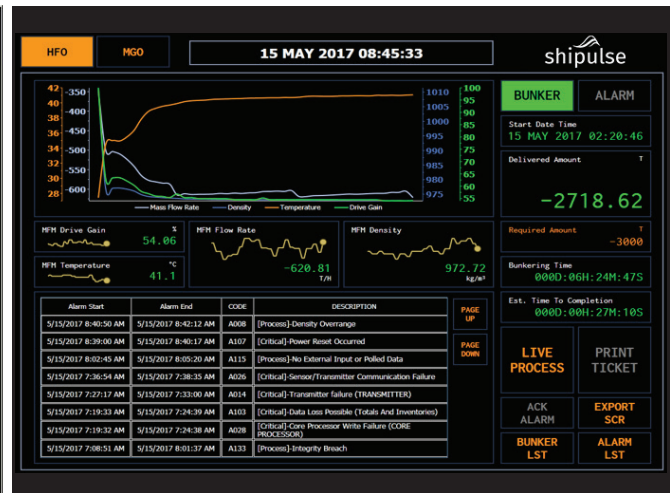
HFO MGO 15 MAY 2017 08:45:33 shipulse

42 40 38 36 34 32 30 28

-350 -400 -450 -500 -550 -600

1010 1005 1000 995 990 985 980 975

100 95 90 85 80 75 70 65 60 55

Mass Flow Rate Density Temperature Drive Gain

BUNKER ALARM

Start Date Time
15 MAY 2017 02:20:46

Delivered Amount T
-2718.62

MFM Drive Gain %
54.06

MFM Temperature °C
41.1

MFM Flow Rate
-620.81
T/H

MFM Density
972.72
kg/m³

Required Amount T
-3000

Bunkering Time
000D:06H:24M:47S

Est. Time To Completion
000D:00H:27M:10S

| Alarm Start | Alarm End | CODE | DESCRIPTION |
|---|---|---|---|
| 5/15/2017 8:40:50 AM | 5/15/2017 8:42:12 AM | A008 | [Process]-Density Overrange |
| 5/15/2017 8:39:00 AM | 5/15/2017 8:40:17 AM | A107 | [Critical]-Power Reset Occurred |
| 5/15/2017 8:02:45 AM | 5/15/2017 8:05:20 AM | A115 | [Process]-No External Input or Polled Data |
| 5/15/2017 7:36:54 AM | 5/15/2017 7:38:35 AM | A026 | [Critical]-Sensor/Transmitter Communication Failure |
| 5/15/2017 7:27:17 AM | 5/15/2017 7:33:00 AM | A014 | [Critical]-Transmitter failure (TRANSMITTER) |
| 5/15/2017 7:19:33 AM | 5/15/2017 7:24:39 AM | A103 | [Critical]-Data Loss Possible (Totals And Inventories) |
| 5/15/2017 7:19:32 AM | 5/15/2017 7:24:38 AM | A028 | [Critical]-Core Processor Write Failure (CORE PROCESSOR) |
| 5/15/2017 7:08:51 AM | 5/15/2017 8:01:37 AM | A133 | [Process]-Integrity Breach |

PAGE UP
PAGE DOWN

LIVE PROCESS
PRINT TICKET
ACK ALARM
EXPORT SCR
BUNKER LST
ALARM LST